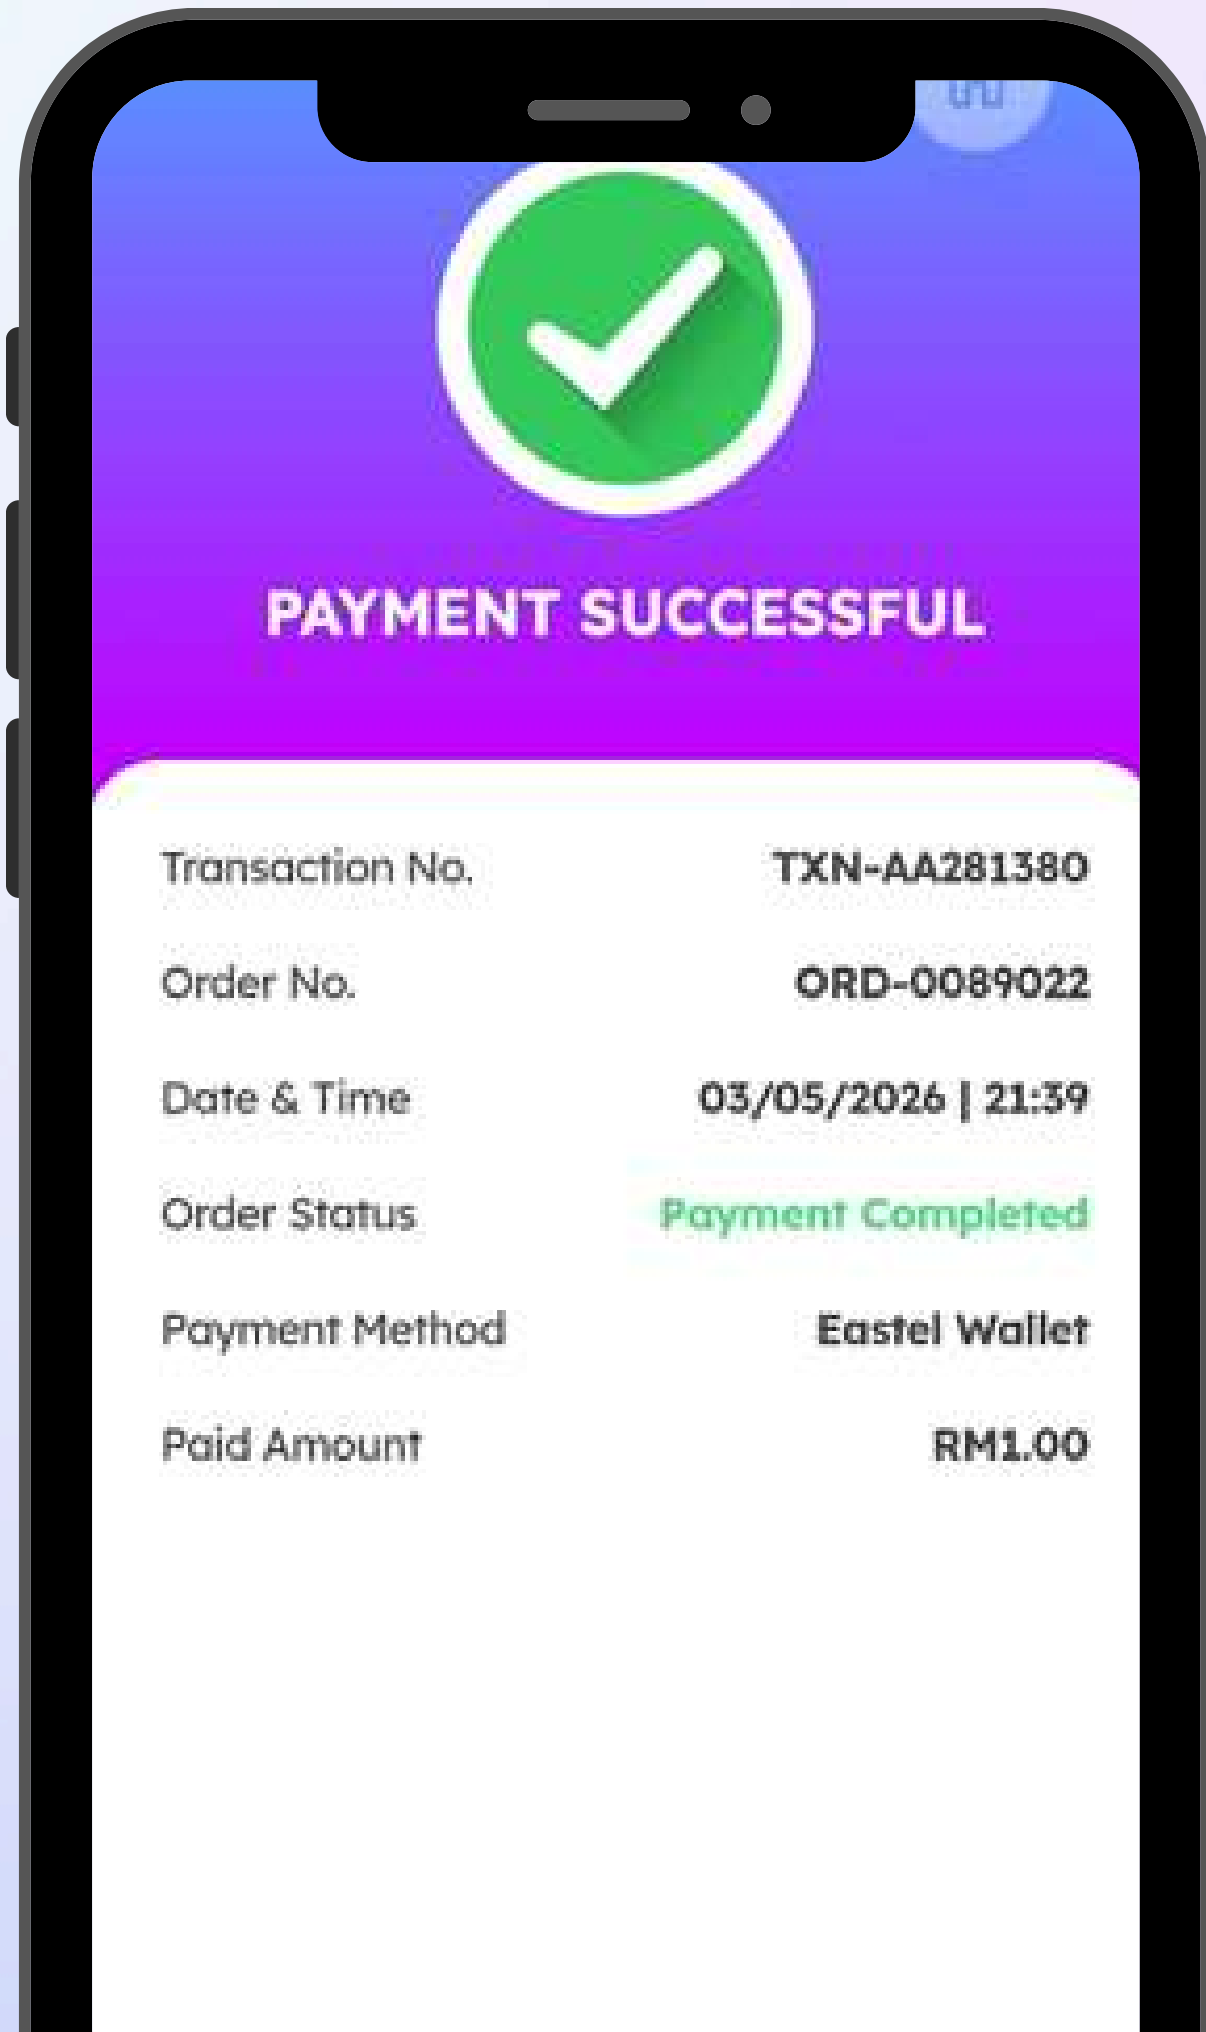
PAYMENT SUCCESSFUL

| | |
|---|---|
| Transaction No. | TXN-AA281380 |
| Order No. | ORD-0089022 |
| Date & Time | 03/05/2026 \| 21:39 |
| Order Status | Payment Completed |
| Payment Method | Eastel Wallet |
| Paid Amount | RM1.00 |